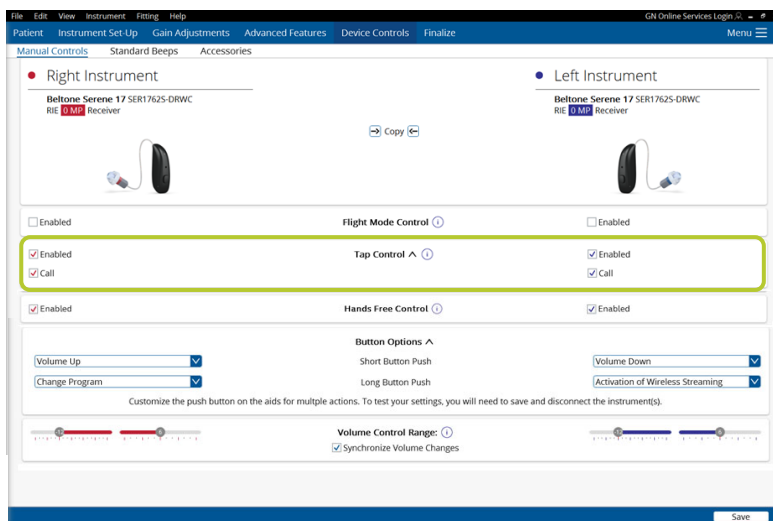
File Edit View Instrument Fitting Help

GN Online Services Login

Patient Instrument Set-Up Gain Adjustments Advanced Features Device Controls Finalize

Menu

Manual Controls Standard Beeps Accessories

Right Instrument

Beltone Serene 17 SER1762S-DRWC
RIE 0 MP Receiver

Copy

Left Instrument

Beltone Serene 17 SER1762S-DRWC
RIE 0 MP Receiver

Enabled

Flight Mode Control

Enabled

Enabled

Call

Tap Control

Enabled

Call

Enabled

Hands Free Control

Enabled

Button Options

Volume Up

Short Button Push

Volume Down

Change Program

Long Button Push

Activation of Wireless Streaming

Customize the push button on the aids for multple actions. To test your settings, you will need to save and disconnect the instrument(s).

Volume Control Range:

Synchronize Volume Changes

Save